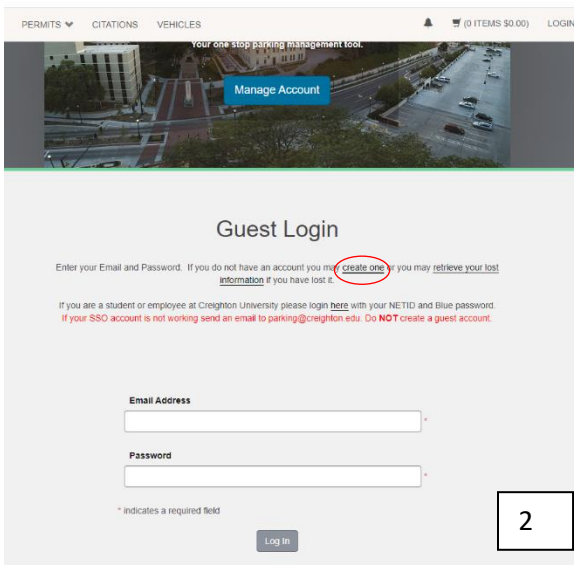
PERMITS CITATIONS VEHICLES (0 ITEMS $0.00) LOGIN

Your one stop parking management tool.

Manage Account

Guest Login

Enter your Email and Password. If you do not have an account you may create one or you may retrieve your lost information if you have lost it.

If you are a student or employee at Creighton University please login here with your NETID and Blue password.
If your SSO account is not working send an email to parking@creighton.edu. Do NOT create a guest account.

Email Address
*

Password
*

* indicates a required field

Log In

2